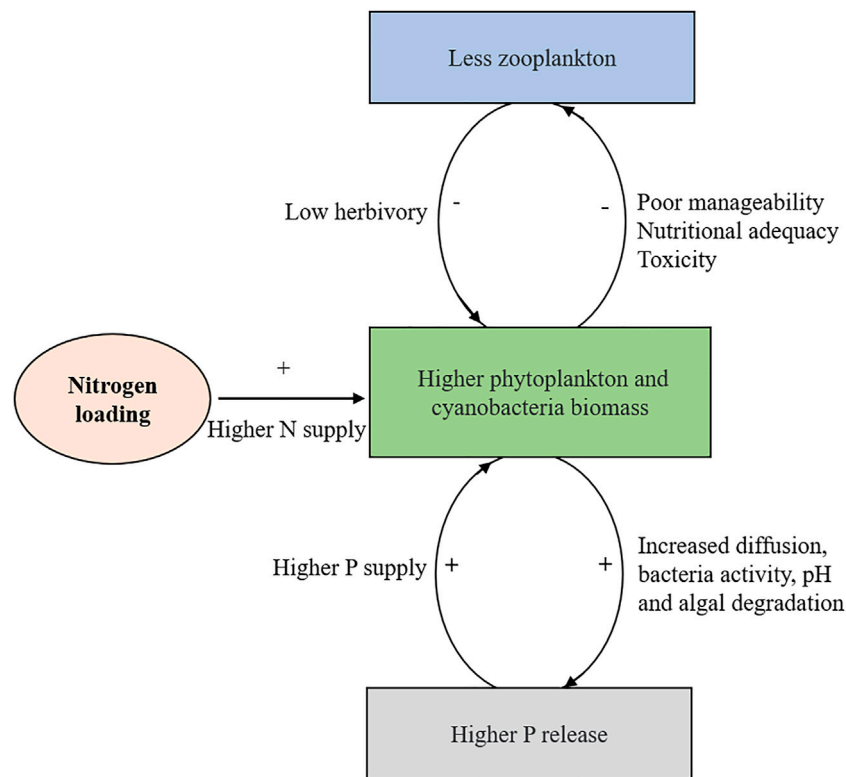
Less zooplankton

Low herbivory

-

-

Poor manageability
Nutritional adequacy
Toxicity

Nitrogen loading

+

Higher N supply

Higher phytoplankton and cyanobacteria biomass

Higher P supply

+

+

Increased diffusion, bacteria activity, pH and algal degradation

Higher P release